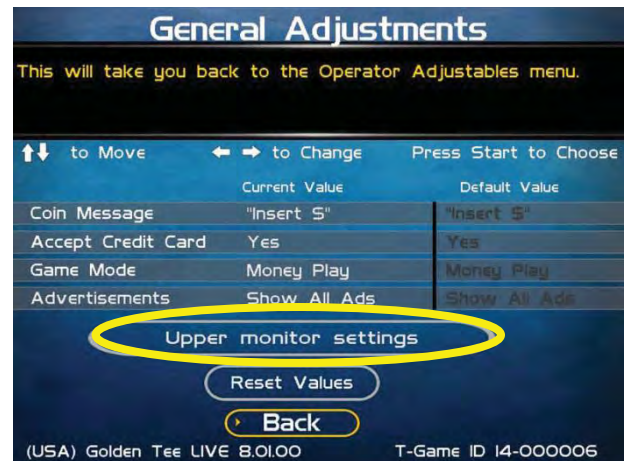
General Adjustments

This will take you back to the Operator Adjustables menu.

↑↓ to Move ← → to Change Press Start to Choose

| | Current Value | Default Value |
|---|---|---|
| Coin Message | "Insert $" | "Insert $" |
| Accept Credit Card | Yes | Yes |
| Game Mode | Money Play | Money Play |
| Advertisements | Show All Ads | Show All Ads |

Upper monitor settings

Reset Values

Back

(USA) Golden Tee LIVE 8.01.00 T-Game ID 14-000006